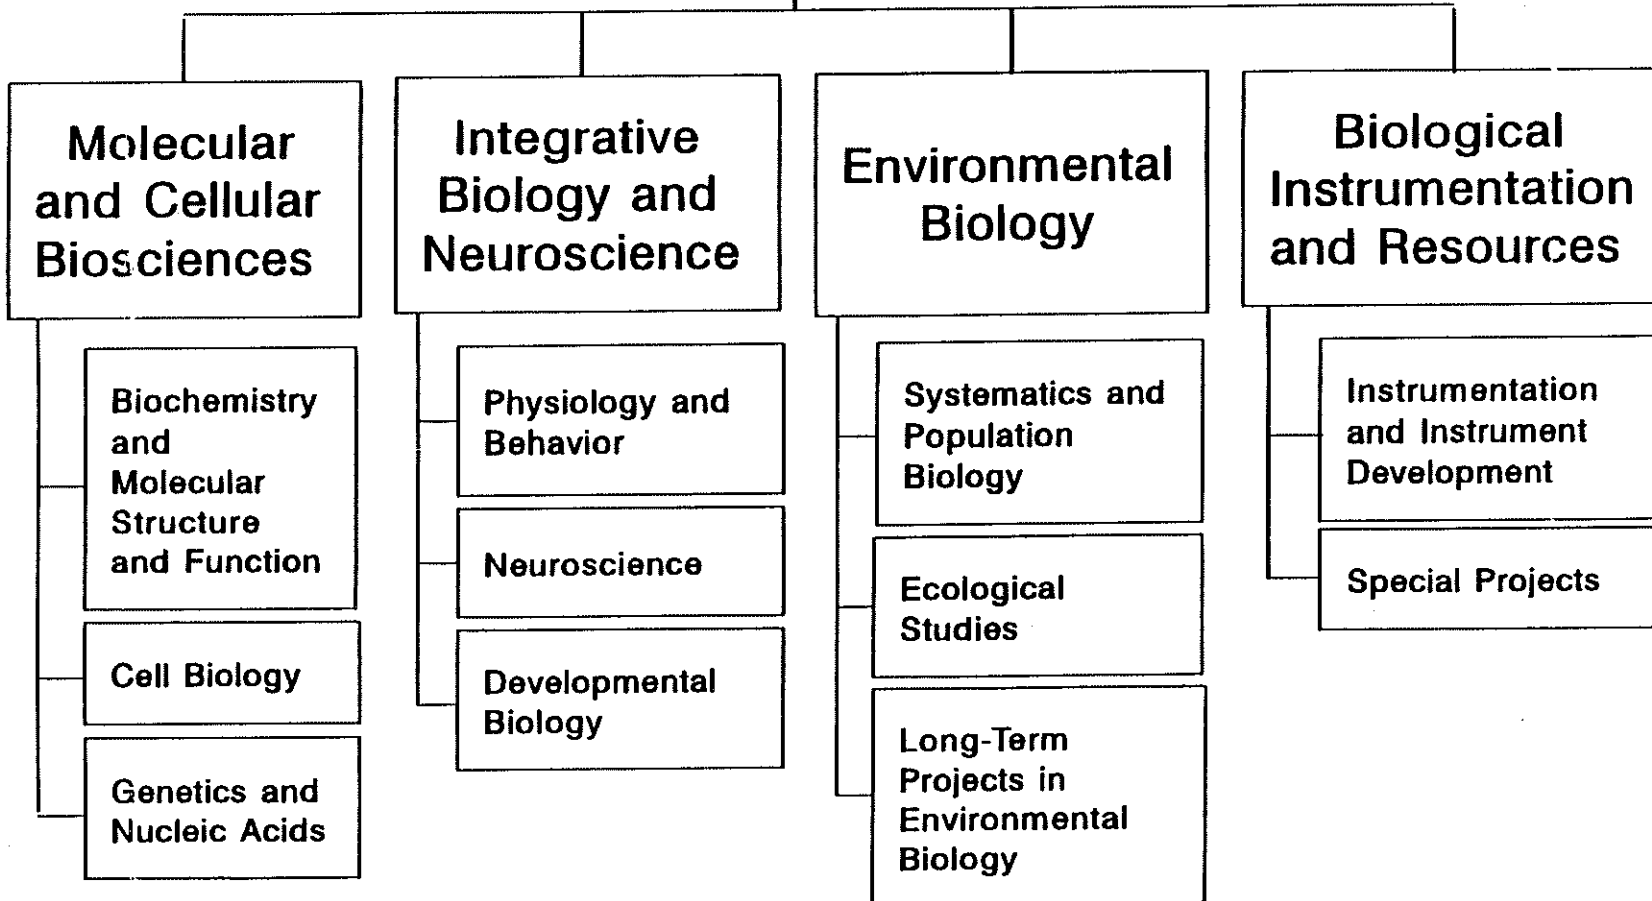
Molecular and Cellular Biosciences

Biochemistry and Molecular Structure and Function

Cell Biology

Genetics and Nucleic Acids

Integrative Biology and Neuroscience

Physiology and Behavior

Neuroscience

Developmental Biology

Environmental Biology

Systematics and Population Biology

Ecological Studies

Long-Term Projects in Environmental Biology

Biological Instrumentation and Resources

Instrumentation and Instrument Development

Special Projects